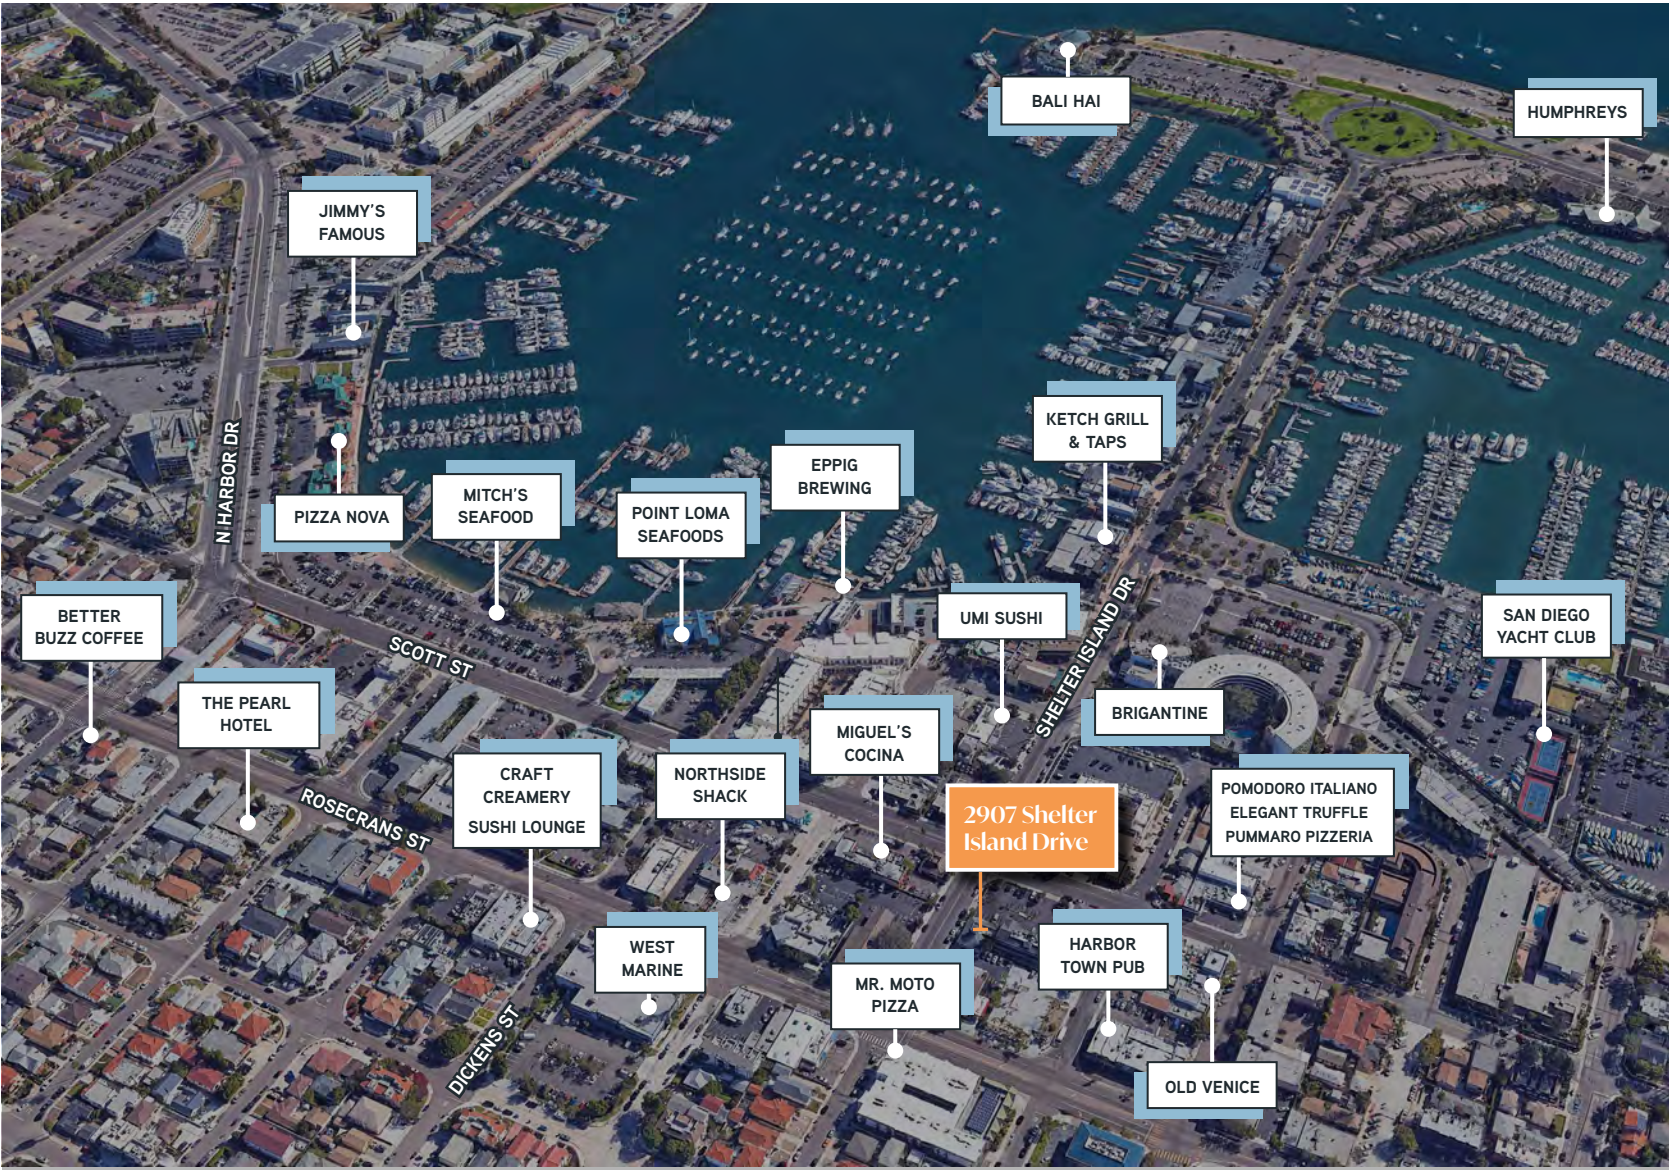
BALI HAI

HUMPHREYS

JIMMY'S FAMOUS

N HARBOR DR

KETCH GRILL & TAPS

EPPIG BREWING

MITCH'S SEAFOOD

POINT LOMA SEAFOODS

PIZZA NOVA

BETTER BUZZ COFFEE

SCOTT ST

UMI SUSHI

SHELTER ISLAND DR

SAN DIEGO YACHT CLUB

BRIGANTINE

THE PEARL HOTEL

MIGUEL'S COCINA

ROSECRANS ST

CRAFT CREAMERY SUSHI LOUNGE

NORTHSIDE SHACK

2907 Shelter Island Drive

POMODORO ITALIANO ELEGANT TRUFFLE PUMMARO PIZZERIA

WEST MARINE

HARBOR TOWN PUB

MR. MOTO PIZZA

DICKENS ST

OLD VENICE